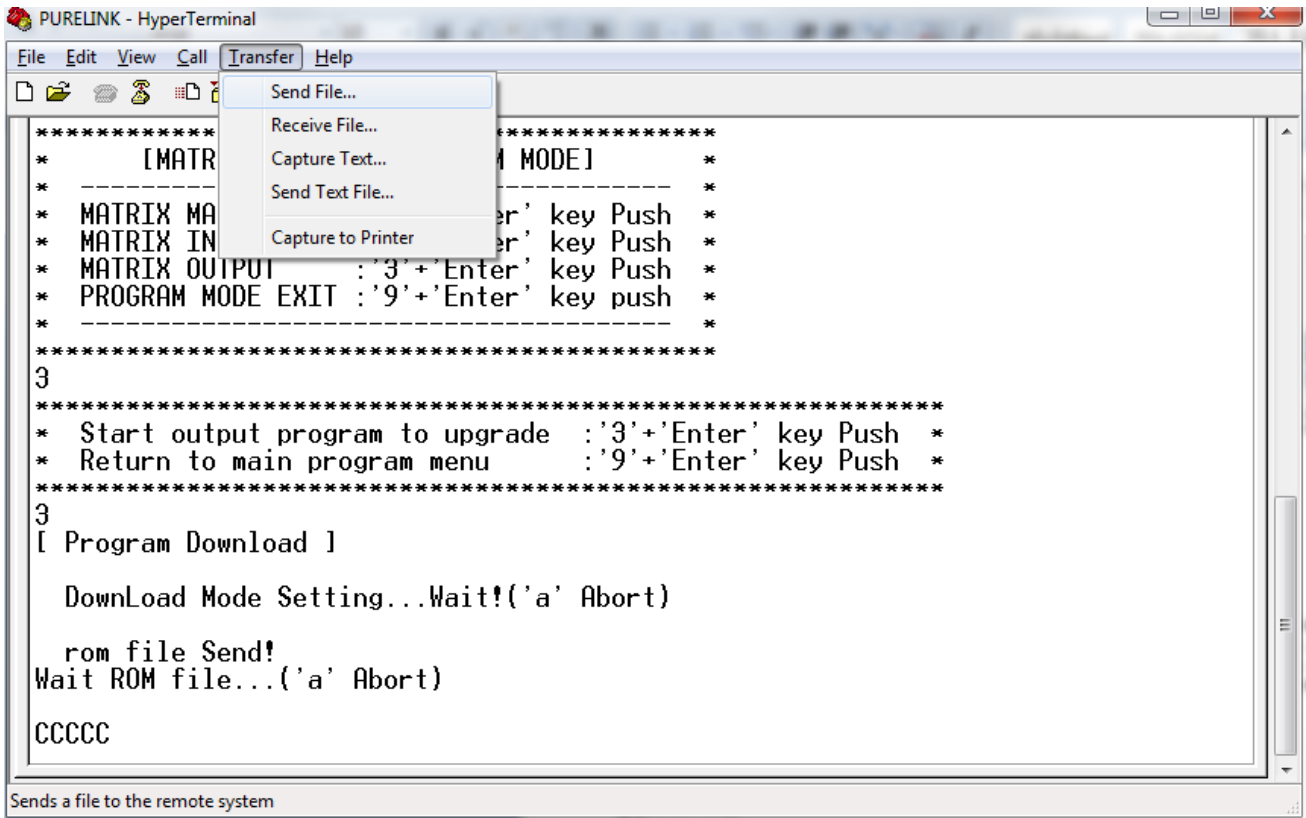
PURELINK - HyperTerminal

File Edit View Call Transfer Help

Send File...
Receive File...
Capture Text...
Send Text File...
Capture to Printer

************ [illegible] ****************
* [MATR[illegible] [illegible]M MODE] *
* ---------- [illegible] ------------ *
* MATRIX MA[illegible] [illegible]er' key Push *
* MATRIX IN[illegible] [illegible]er' key Push *
* MATRIX OUTPUT :'3'+'Enter' key Push *
* PROGRAM MODE EXIT :'9'+'Enter' key push *
* ------------------------------------ *
****************************************
3
******************************************************
* Start output program to upgrade :'3'+'Enter' key Push *
* Return to main program menu :'9'+'Enter' key Push *
******************************************************
3
[ Program Download ]

DownLoad Mode Setting...Wait!('a' Abort)

rom file Send!
Wait ROM file...('a' Abort)

CCCCC

Sends a file to the remote system